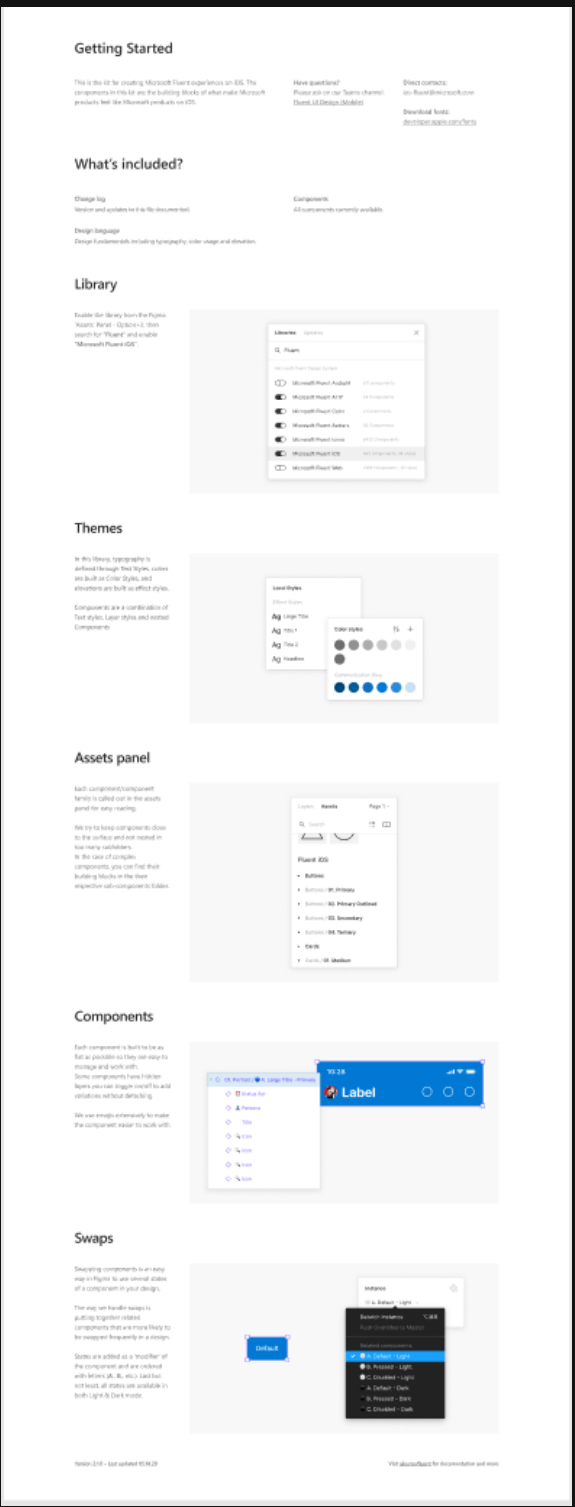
Getting Started

This is the kit for creating Microsoft Fluent experiences on iOS. The components in this kit are the building blocks of what make Microsoft products feel like Microsoft products on iOS.

Have questions?
Please ask on our Teams channel:
Fluent UI Design (Mobile)

Direct contacts:
ios-fluent@microsoft.com

Download fonts:
developer.apple.com/fonts

What's included?

Change log
Version and updates to this file documented.

Components
All components currently available.

Design language
Design fundamentals including typography, color usage and elevation.

Library

Enable the library from the Figma "Assets" Panel – Option + 2, then search for "Fluent" and enable "Microsoft Fluent iOS".

Libraries Updates

Fluent

Microsoft Fluent Android
Microsoft Fluent AR/VR
Microsoft Fluent Colors
Microsoft Fluent Avatars
Microsoft Fluent Icons
Microsoft Fluent iOS
Microsoft Fluent Web

Themes

In this library, typography is defined through Text Styles, colors are built as Color Styles, and elevations are built as effect styles.

Components are a combination of Text styles, Layer styles and nested Components

Local Styles
Effect Styles
Ag Large Title
Ag Title 1
Ag Title 2
Ag Headline

Color styles

Assets panel

Each component/component family is called out in the assets panel for easy reading.

We try to keep components close to the surface and not nested in too many subfolders.
In the case of complex components, you can find their building blocks in the their respective sub-components folder.

Layers Assets Page 1

Fluent iOS
Buttons
Buttons / 01. Primary
Buttons / 02. Primary Outlined
Buttons / 03. Secondary
Buttons / 04. Tertiary
Cards
Cards / 01. Medium

Components

Each component is built to be as flat as possible so they are easy to manage and work with.
Some components have hidden layers you can toggle on/off to add variations without detaching.

We use emojis extensively to make the component easier to work with.

Label

Swaps

Swapping components is an easy way in Figma to use several states of a component in your design.

The way we handle swaps is putting together related components that are more likely to be swapped frequently in a design.

States are added as a 'modifier' of the component and are ordered with letters (A-, B-, etc.) Last but not least, all states are available in both Light & Dark mode.

Default

Instance
A. Default - Light
Related components
A. Default - Light
B. Pressed - Light
C. Disabled - Light
A. Default - Dark
B. Pressed - Dark
C. Disabled - Dark

Version 2.0 – Last updated 05.18.20

Visit aka.ms/fluent for documentation and more